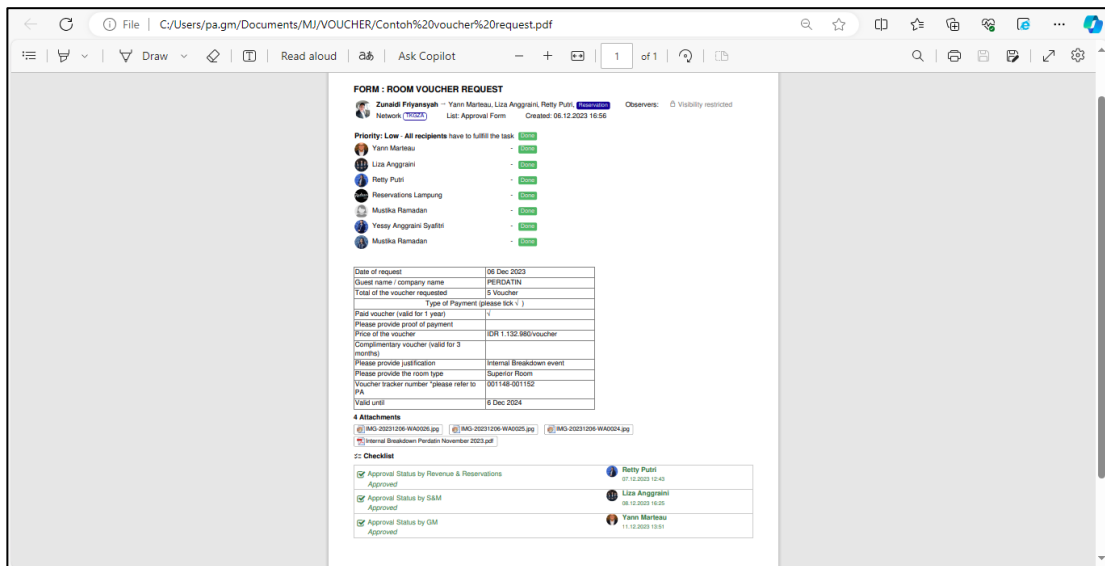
File | C:/Users/pa.gm/Documents/MJ/VOUCHER/Contoh%20voucher%20request.pdf

Draw | Read aloud | Ask Copilot | − + | 1 | of 1

FORM : ROOM VOUCHER REQUEST

Zunaidi Friyansyah → Yann Marteau, Liza Anggraini, Retty Putri, Reservation Observers: Visibility restricted
Network TRIZA List: Approval Form Created: 06.12.2023 16:56

Priority: Low - All recipients have to fulfill the task Done

Yann Marteau - Done
Liza Anggraini - Done
Retty Putri - Done
Reservations Lampung - Done
Mustika Ramadan - Done
Yessy Anggraini Syafitri - Done
Mustika Ramadan - Done

| Date of request | 06 Dec 2023 |
|---|---|
| Guest name / company name | PERDATIN |
| Total of the voucher requested | 5 Voucher |
| Type of Payment (please tick √ ) | |
| Paid voucher (valid for 1 year) | √ |
| Please provide proof of payment | |
| Price of the voucher | IDR 1.132.980/voucher |
| Complimentary voucher (valid for 3 months) | |
| Please provide justification | Internal Breakdown event |
| Please provide the room type | Superior Room |
| Voucher tracker number *please refer to PA | 001148-001152 |
| Valid until | 6 Dec 2024 |

4 Attachments
IMG-20231206-WA0026.jpg IMG-20231206-WA0025.jpg IMG-20231206-WA0024.jpg
Internal Breakdown Perdatin November 2023.pdf

Checklist

| Approval Status by Revenue & Reservations Approved | Retty Putri 07.12.2023 12:43 |
|---|---|
| Approval Status by S&M Approved | Liza Anggraini 08.12.2023 16:25 |
| Approval Status by GM Approved | Yann Marteau 11.12.2023 13:51 |